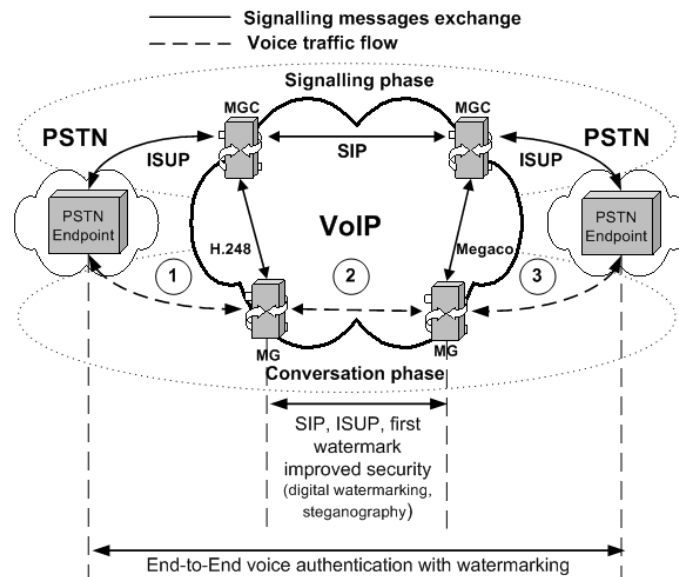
Signalling messages exchange
Voice traffic flow

Signalling phase

MGC
MGC
PSTN
PSTN
ISUP
SIP
ISUP
PSTN Endpoint
PSTN Endpoint
VoIP
H.248
Megaco
1
2
3
MG
MG
Conversation phase

SIP, ISUP, first watermark improved security (digital watermarking, steganography)

End-to-End voice authentication with watermarking